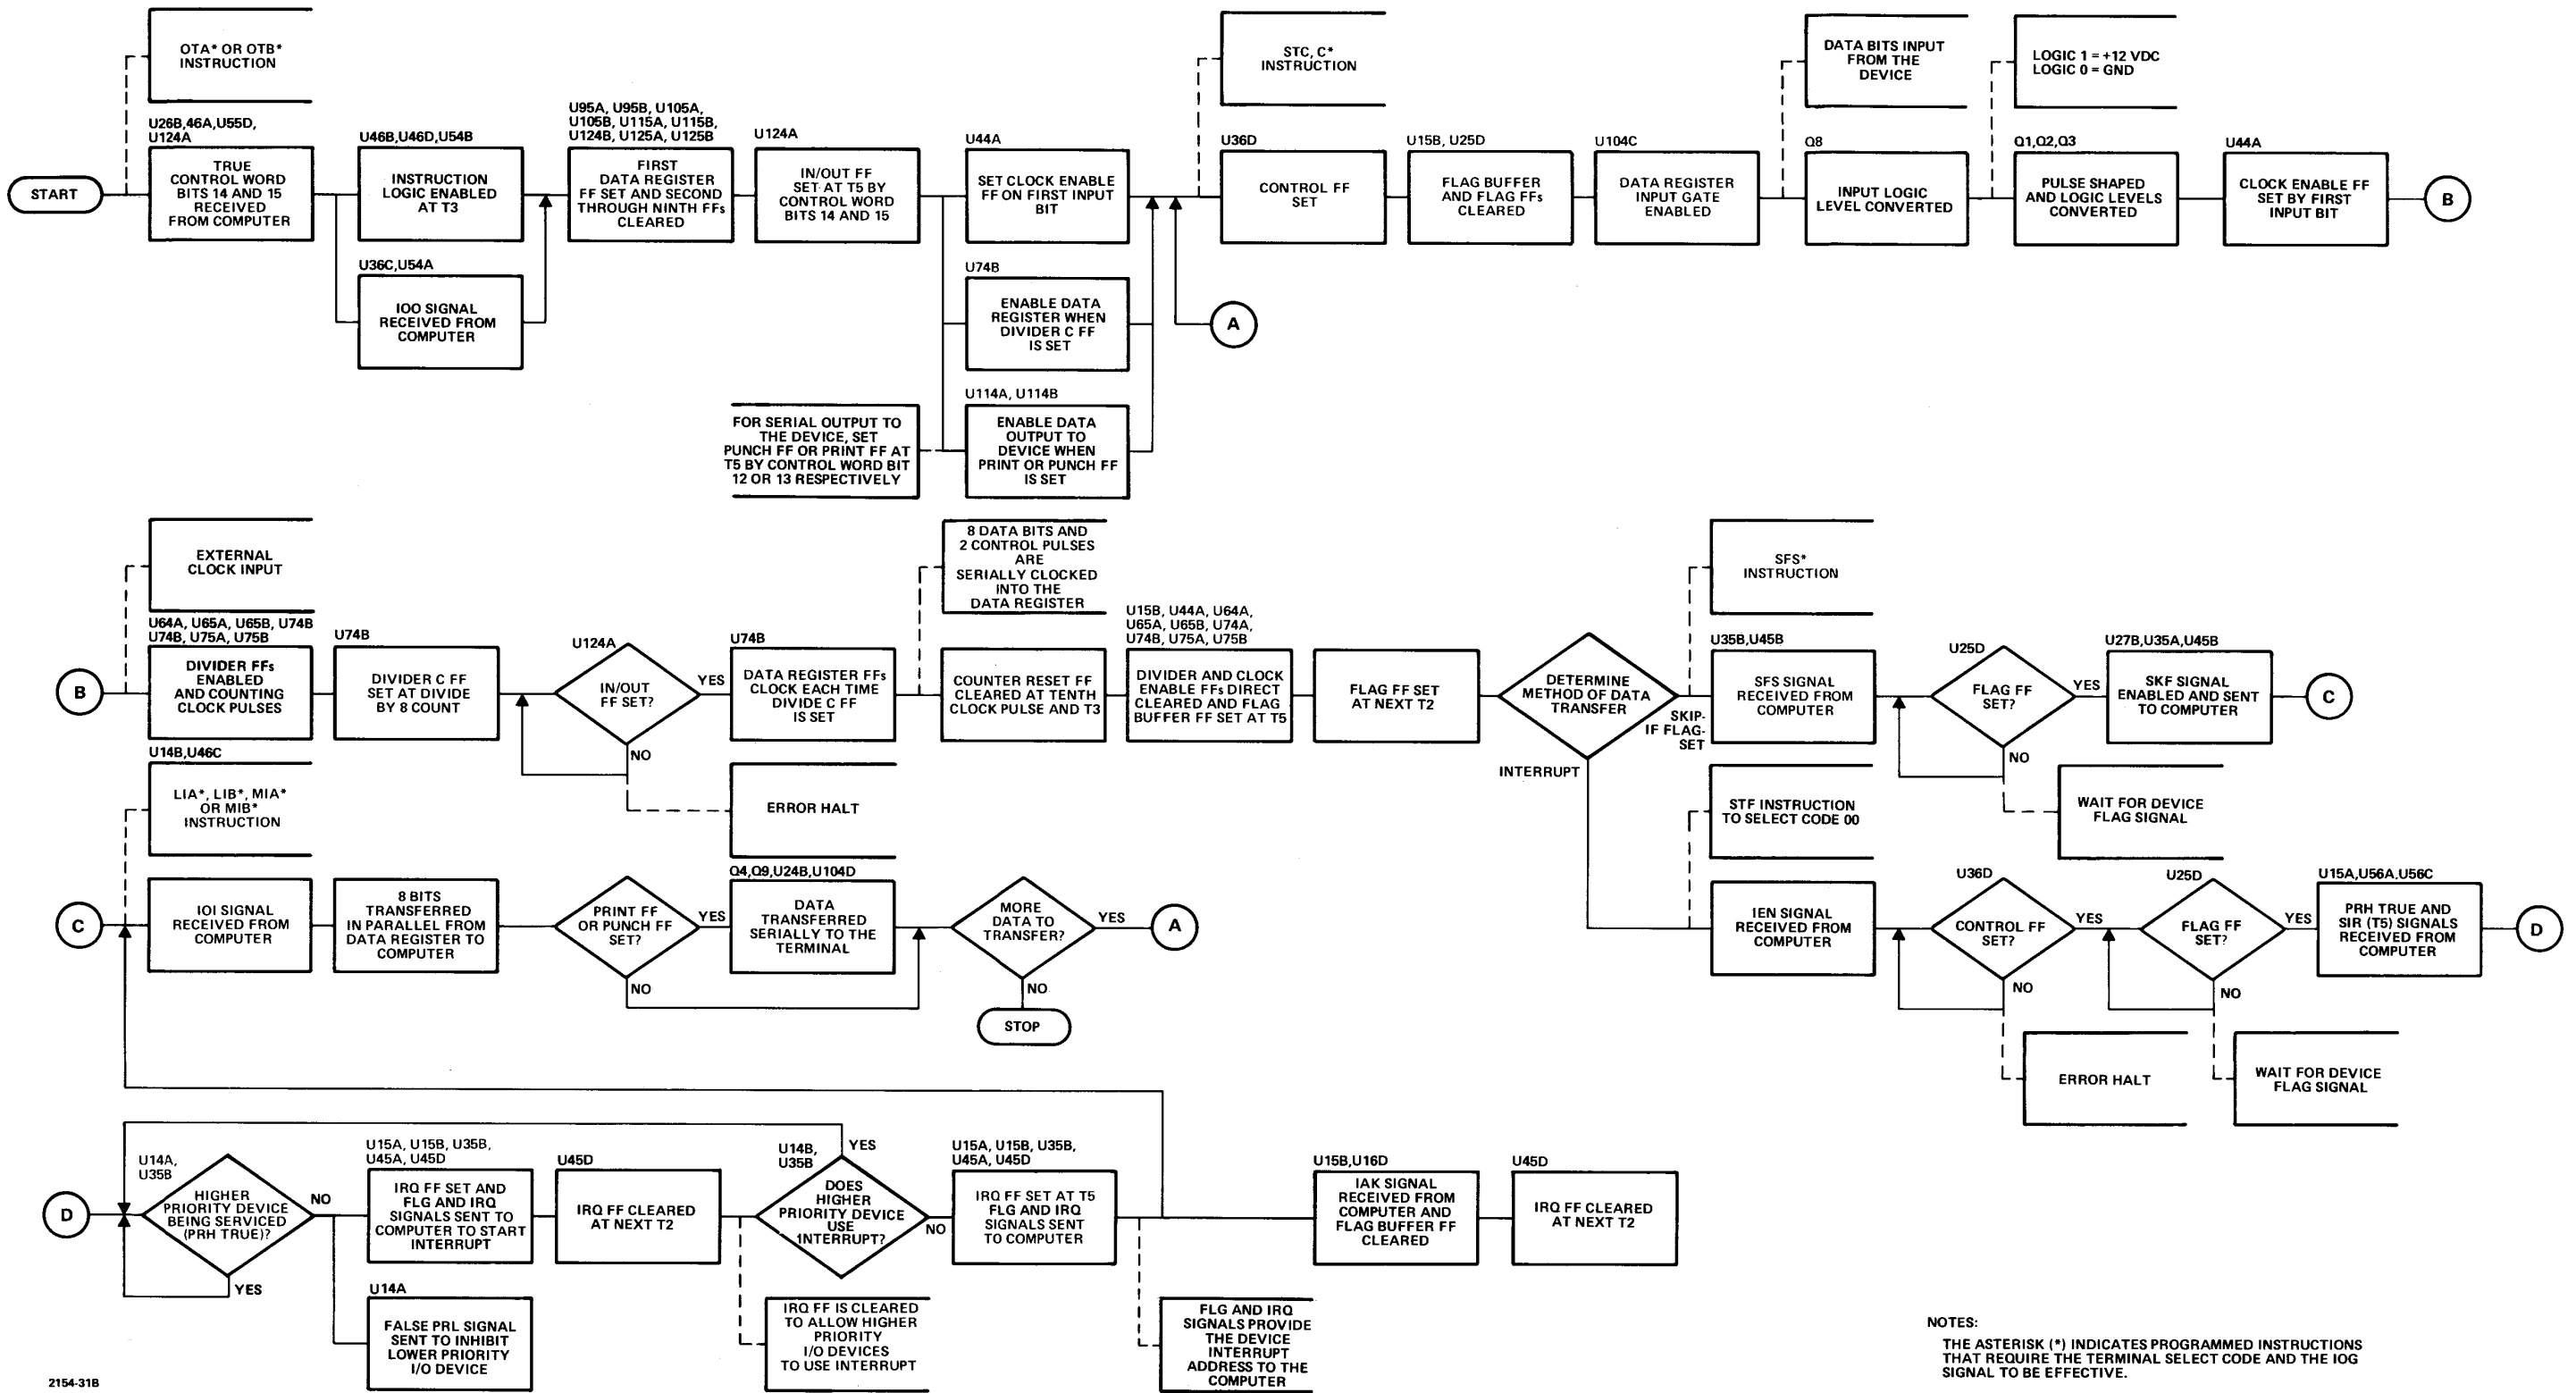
OTA* OR OTB* INSTRUCTION

START

U26B,46A,U55D, U124A

TRUE CONTROL WORD BITS 14 AND 15 RECEIVED FROM COMPUTER

U46B,U46D,U54B

INSTRUCTION LOGIC ENABLED AT T3

U36C,U54A

IOO SIGNAL RECEIVED FROM COMPUTER

U95A, U95B, U105A, U105B, U115A, U115B, U124B, U125A, U125B

FIRST DATA REGISTER FF SET AND SECOND THROUGH NINTH FFs CLEARED

U124A

IN/OUT FF SET AT T5 BY CONTROL WORD BITS 14 AND 15

U44A

SET CLOCK ENABLE FF ON FIRST INPUT BIT

U74B

ENABLE DATA REGISTER WHEN DIVIDER C FF IS SET

U114A, U114B

ENABLE DATA OUTPUT TO DEVICE WHEN PRINT OR PUNCH FF IS SET

FOR SERIAL OUTPUT TO THE DEVICE, SET PUNCH FF OR PRINT FF AT T5 BY CONTROL WORD BIT 12 OR 13 RESPECTIVELY

A

STC, C* INSTRUCTION

U36D

CONTROL FF SET

U15B, U25D

FLAG BUFFER AND FLAG FFs CLEARED

U104C

DATA REGISTER INPUT GATE ENABLED

DATA BITS INPUT FROM THE DEVICE

Q8

INPUT LOGIC LEVEL CONVERTED

LOGIC 1 = +12 VDC
LOGIC 0 = GND

Q1,Q2,Q3

PULSE SHAPED AND LOGIC LEVELS CONVERTED

U44A

CLOCK ENABLE FF SET BY FIRST INPUT BIT

B

EXTERNAL CLOCK INPUT

B

U64A, U65A, U65B, U74B U74B, U75A, U75B

DIVIDER FFs ENABLED AND COUNTING CLOCK PULSES

U74B

DIVIDER C FF SET AT DIVIDE BY 8 COUNT

U124A

IN/OUT FF SET?

YES

NO

ERROR HALT

U74B

DATA REGISTER FFs CLOCK EACH TIME DIVIDE C FF IS SET

8 DATA BITS AND 2 CONTROL PULSES ARE SERIALLY CLOCKED INTO THE DATA REGISTER

COUNTER RESET FF CLEARED AT TENTH CLOCK PULSE AND T3

U15B, U44A, U64A, U65A, U65B, U74A, U74B, U75A, U75B

DIVIDER AND CLOCK ENABLE FFs DIRECT CLEARED AND FLAG BUFFER FF SET AT T5

FLAG FF SET AT NEXT T2

DETERMINE METHOD OF DATA TRANSFER

SKIP-IF FLAG-SET

INTERRUPT

SFS* INSTRUCTION

U35B,U45B

SFS SIGNAL RECEIVED FROM COMPUTER

U25D

FLAG FF SET?

YES

NO

WAIT FOR DEVICE FLAG SIGNAL

U27B,U35A,U45B

SKF SIGNAL ENABLED AND SENT TO COMPUTER

C

STF INSTRUCTION TO SELECT CODE 00

IEN SIGNAL RECEIVED FROM COMPUTER

U36D

CONTROL FF SET?

YES

NO

ERROR HALT

U25D

FLAG FF SET?

YES

NO

WAIT FOR DEVICE FLAG SIGNAL

U15A,U56A,U56C

PRH TRUE AND SIR (T5) SIGNALS RECEIVED FROM COMPUTER

D

U14B,U46C

LIA*, LIB*, MIA* OR MIB* INSTRUCTION

C

IOI SIGNAL RECEIVED FROM COMPUTER

8 BITS TRANSFERRED IN PARALLEL FROM DATA REGISTER TO COMPUTER

PRINT FF OR PUNCH FF SET?

YES

NO

Q4,Q9,U24B,U104D

DATA TRANSFERRED SERIALLY TO THE TERMINAL

MORE DATA TO TRANSFER?

YES

A

NO

STOP

D

U14A, U35B

HIGHER PRIORITY DEVICE BEING SERVICED (PRH TRUE)?

NO

YES

U15A, U15B, U35B, U45A, U45D

IRQ FF SET AND FLG AND IRQ SIGNALS SENT TO COMPUTER TO START INTERRUPT

U14A

FALSE PRL SIGNAL SENT TO INHIBIT LOWER PRIORITY I/O DEVICE

U45D

IRQ FF CLEARED AT NEXT T2

U14B, U35B

DOES HIGHER PRIORITY DEVICE USE INTERRUPT?

YES

NO

IRQ FF IS CLEARED TO ALLOW HIGHER PRIORITY I/O DEVICES TO USE INTERRUPT

U15A, U15B, U35B, U45A, U45D

IRQ FF SET AT T5 FLG AND IRQ SIGNALS SENT TO COMPUTER

FLG AND IRQ SIGNALS PROVIDE THE DEVICE INTERRUPT ADDRESS TO THE COMPUTER

U15B,U16D

IAK SIGNAL RECEIVED FROM COMPUTER AND FLAG BUFFER FF CLEARED

U45D

IRQ FF CLEARED AT NEXT T2

NOTES:
THE ASTERISK (*) INDICATES PROGRAMMED INSTRUCTIONS THAT REQUIRE THE TERMINAL SELECT CODE AND THE IOG SIGNAL TO BE EFFECTIVE.

2154-31B